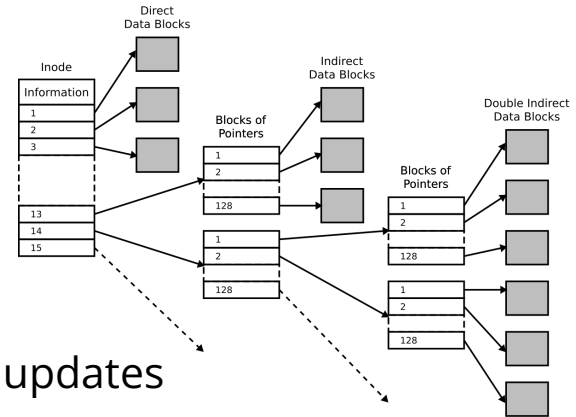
Direct Data Blocks

Inode

Information

1

2

3

13

14

15

Blocks of Pointers

1

2

128

1

2

128

Indirect Data Blocks

Blocks of Pointers

1

2

128

1

2

128

Double Indirect Data Blocks

updates